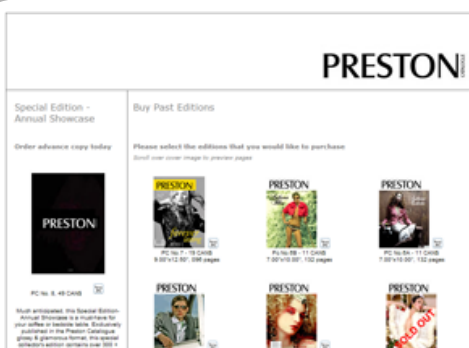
PRESTON

Special Edition - Annual Showcase

Order advance copy today

PRESTON

PC No. 8, 48 CAN$

Much anticipated, this Special Edition Annual Showcase is a must-have for your coffee or bedside table. Exclusively published in the Preston Catalogue glossy & glamorous format, this special collectors edition contains over 300 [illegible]

Buy Past Editions

Please select the editions that you would like to purchase

Scroll over cover image to preview pages

PRESTON

PC No.7 - 19 CAN$
9.00"x12.00", 096 pages

PRESTON

Pc No.6B - 11 CAN$
7.00"x10.00", 132 pages

PRESTON

PC No.6m - 11 CAN$
7.00"x10.00", 132 pages

PRESTON

PRESTON

PRESTON

SOLD OUT